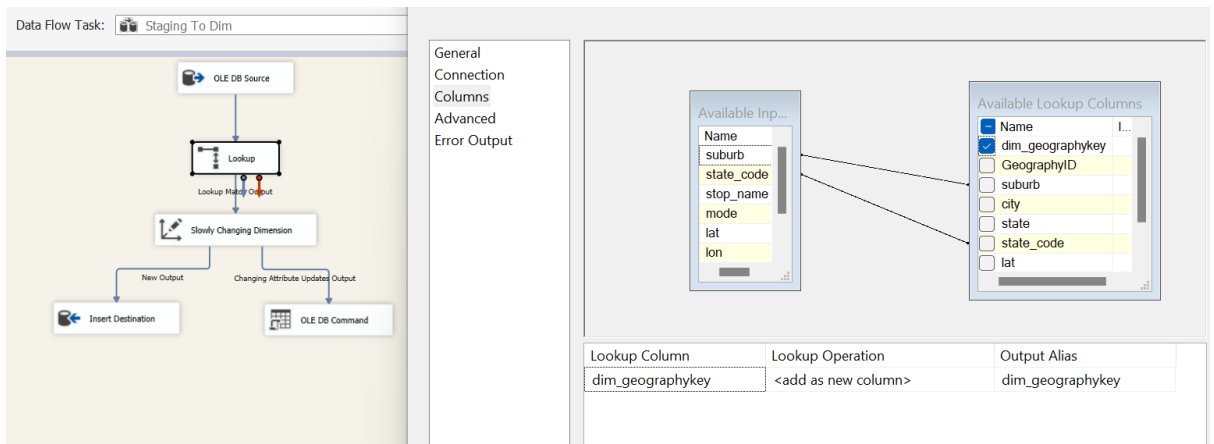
Data Flow Task: Staging To Dim

OLE DB Source

Lookup

Lookup Match Output

Slowly Changing Dimension

New Output

Changing Attribute Updates Output

Insert Destination

OLE DB Command

General
Connection
Columns
Advanced
Error Output

Available Inp...

| Name |
|---|
| suburb |
| state_code |
| stop_name |
| mode |
| lat |
| lon |

Available Lookup Columns

| Name | I... |
|---|---|
| dim_geographykey | |
| GeographyID | |
| suburb | |
| city | |
| state | |
| state_code | |
| lat | |

| Lookup Column | Lookup Operation | Output Alias |
|---|---|---|
| dim_geographykey | <add as new column> | dim_geographykey |